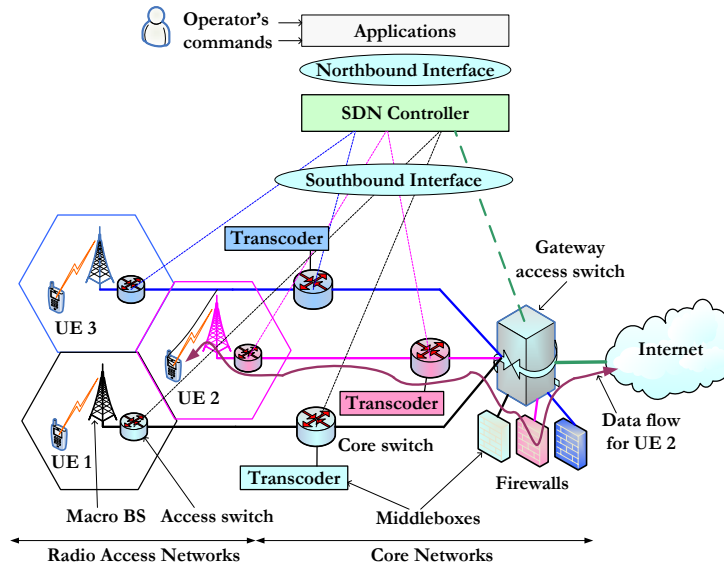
Operator's commands

Applications

Northbound Interface

SDN Controller

Southbound Interface

Transcoder

Gateway access switch

UE 3

UE 2

Internet

Transcoder

UE 1

Core switch

Data flow for UE 2

Transcoder

Firewalls

Macro BS

Access switch

Middleboxes

Radio Access Networks

Core Networks